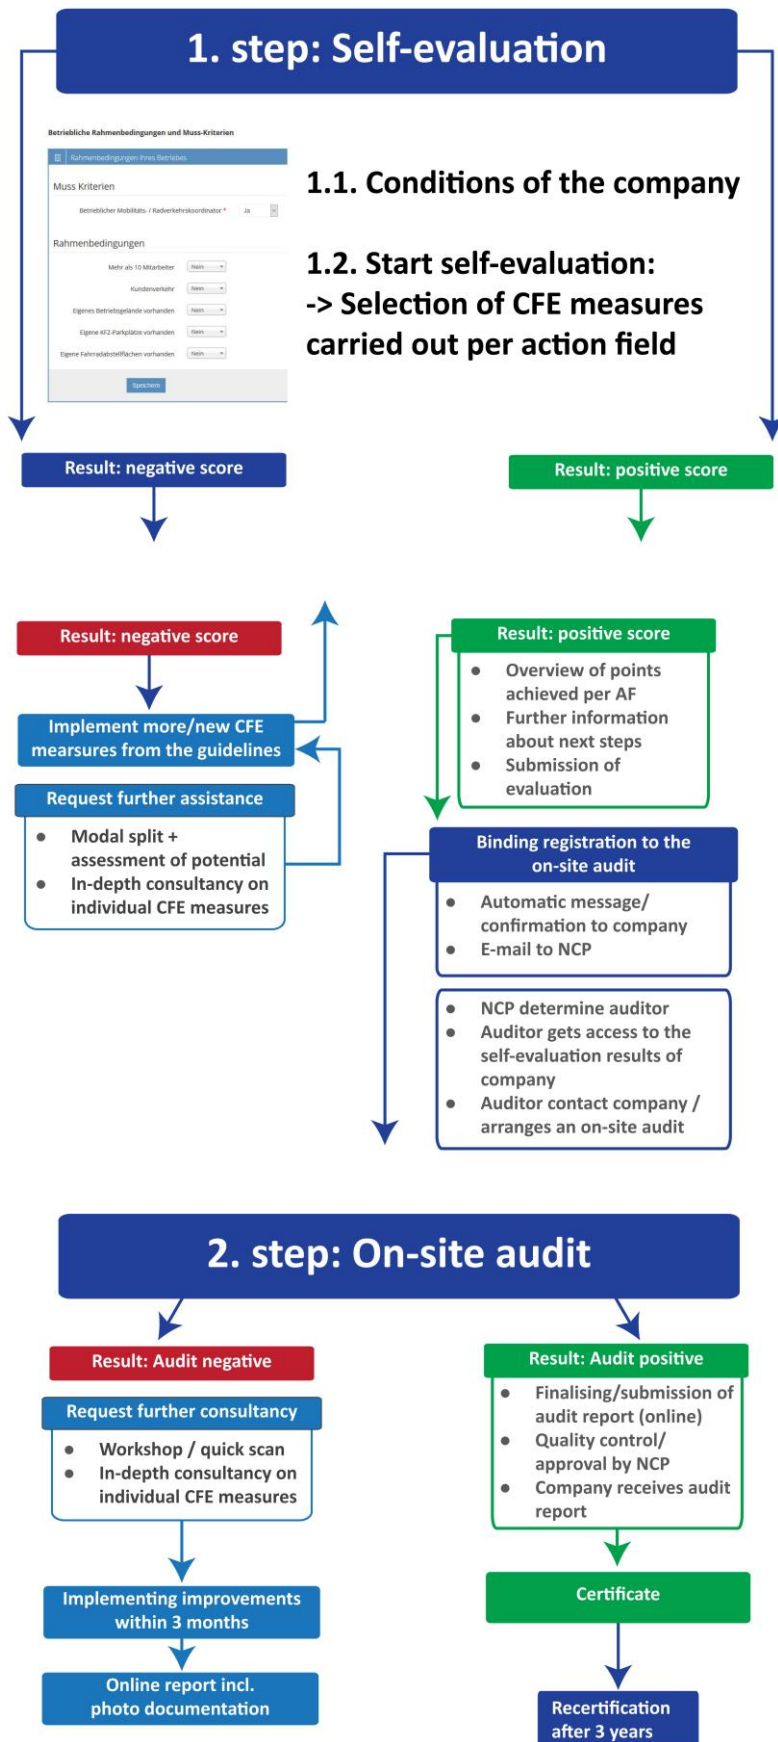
1. step: Self-evaluation

Betriebliche Rahmenbedingungen und Muss-Kriterien

Rahmenbedingungen Ihres Betriebes

Muss Kriterien

Betrieblicher Mobilitäts- / Radverkehrskoordinator * Ja

Rahmenbedingungen

Mehr als 10 Mitarbeiter Nein

Kundenverkehr Nein

Eigenes Betriebsgelände vorhanden Nein

Eigene KFZ-Parkplätze vorhanden Nein

Eigene Fahrradabstellflächen vorhanden Nein

Speichern

1.1. Conditions of the company

1.2. Start self-evaluation:
-> Selection of CFE measures carried out per action field

Result: negative score

Result: positive score

Result: negative score

Implement more/new CFE mearsures from the guidelines

Request further assistance

- Modal split + assessment of potential
- In-depth consultancy on individual CFE measures

Result: positive score

- Overview of points achieved per AF
- Further information about next steps
- Submission of evaluation

Binding registration to the on-site audit

- Automatic message/ confirmation to company
- E-mail to NCP

- NCP determine auditor
- Auditor gets access to the self-evaluation results of company
- Auditor contact company / arranges an on-site audit

2. step: On-site audit

Result: Audit negative

Request further consultancy

- Workshop / quick scan
- In-depth consultancy on individual CFE measures

Implementing improvements within 3 months

Online report incl. photo documentation

Result: Audit positive

- Finalising/submission of audit report (online)
- Quality control/ approval by NCP
- Company receives audit report

Certificate

Recertification after 3 years